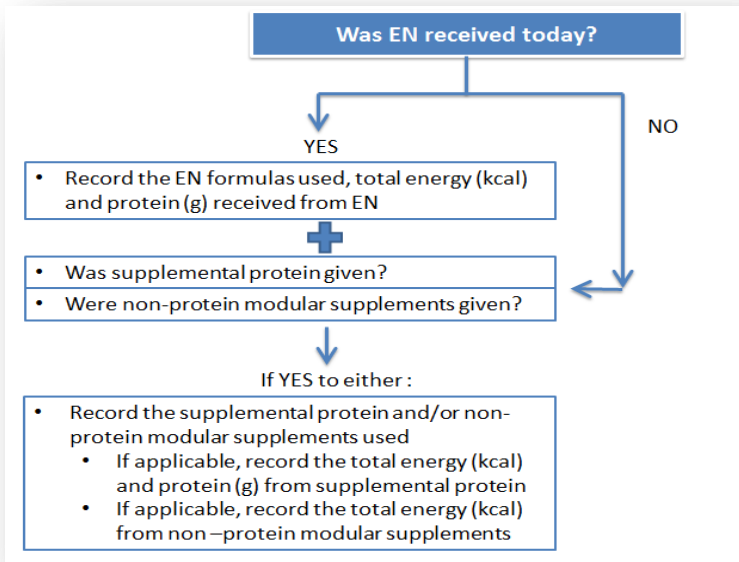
Was EN received today?

YES

NO

- Record the EN formulas used, total energy (kcal) and protein (g) received from EN

- Was supplemental protein given?
- Were non-protein modular supplements given?

If YES to either :

- Record the supplemental protein and/or non-protein modular supplements used
  - If applicable, record the total energy (kcal) and protein (g) from supplemental protein
  - If applicable, record the total energy (kcal) from non –protein modular supplements